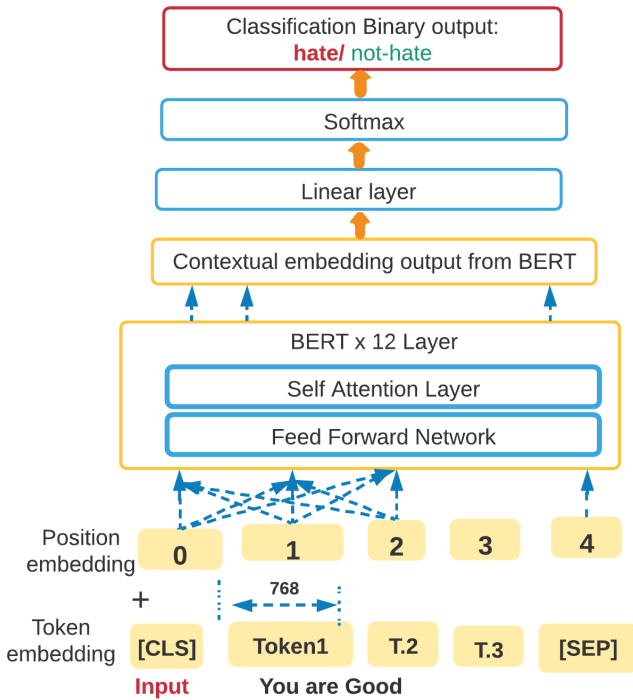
Classification Binary output:
hate/ not-hate

Softmax

Linear layer

Contextual embedding output from BERT

BERT x 12 Layer

Self Attention Layer

Feed Forward Network

Position embedding

0

1

2

3

4

+

768

Token embedding

[CLS]

Token1

T.2

T.3

[SEP]

Input

You are Good